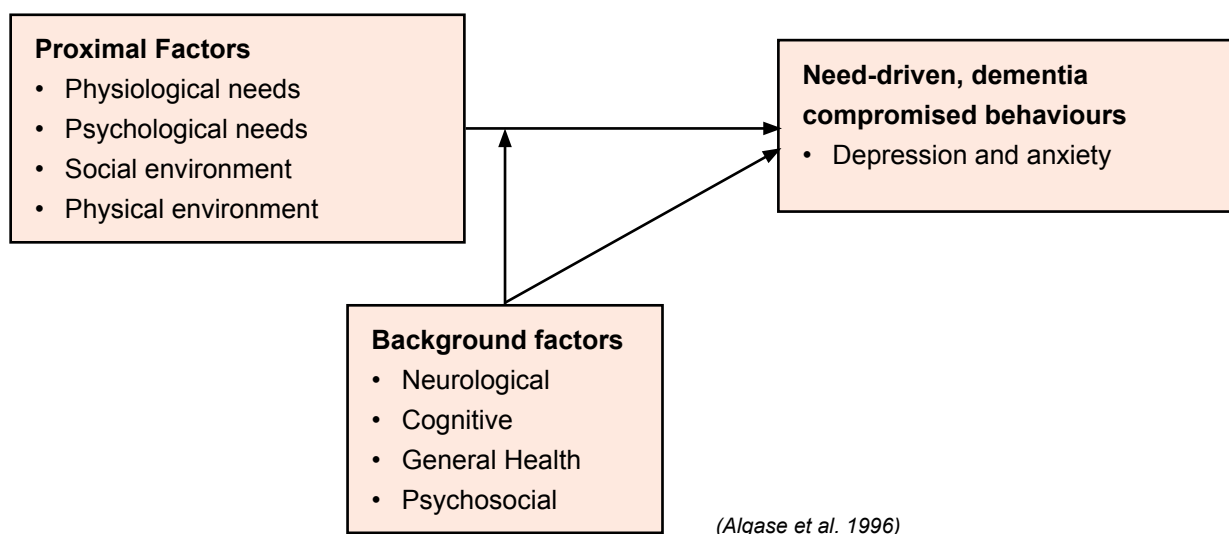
**Proximal Factors**
- Physiological needs
- Psychological needs
- Social environment
- Physical environment

**Need-driven, dementia compromised behaviours**
- Depression and anxiety

**Background factors**
- Neurological
- Cognitive
- General Health
- Psychosocial

(Algase et al. 1996)